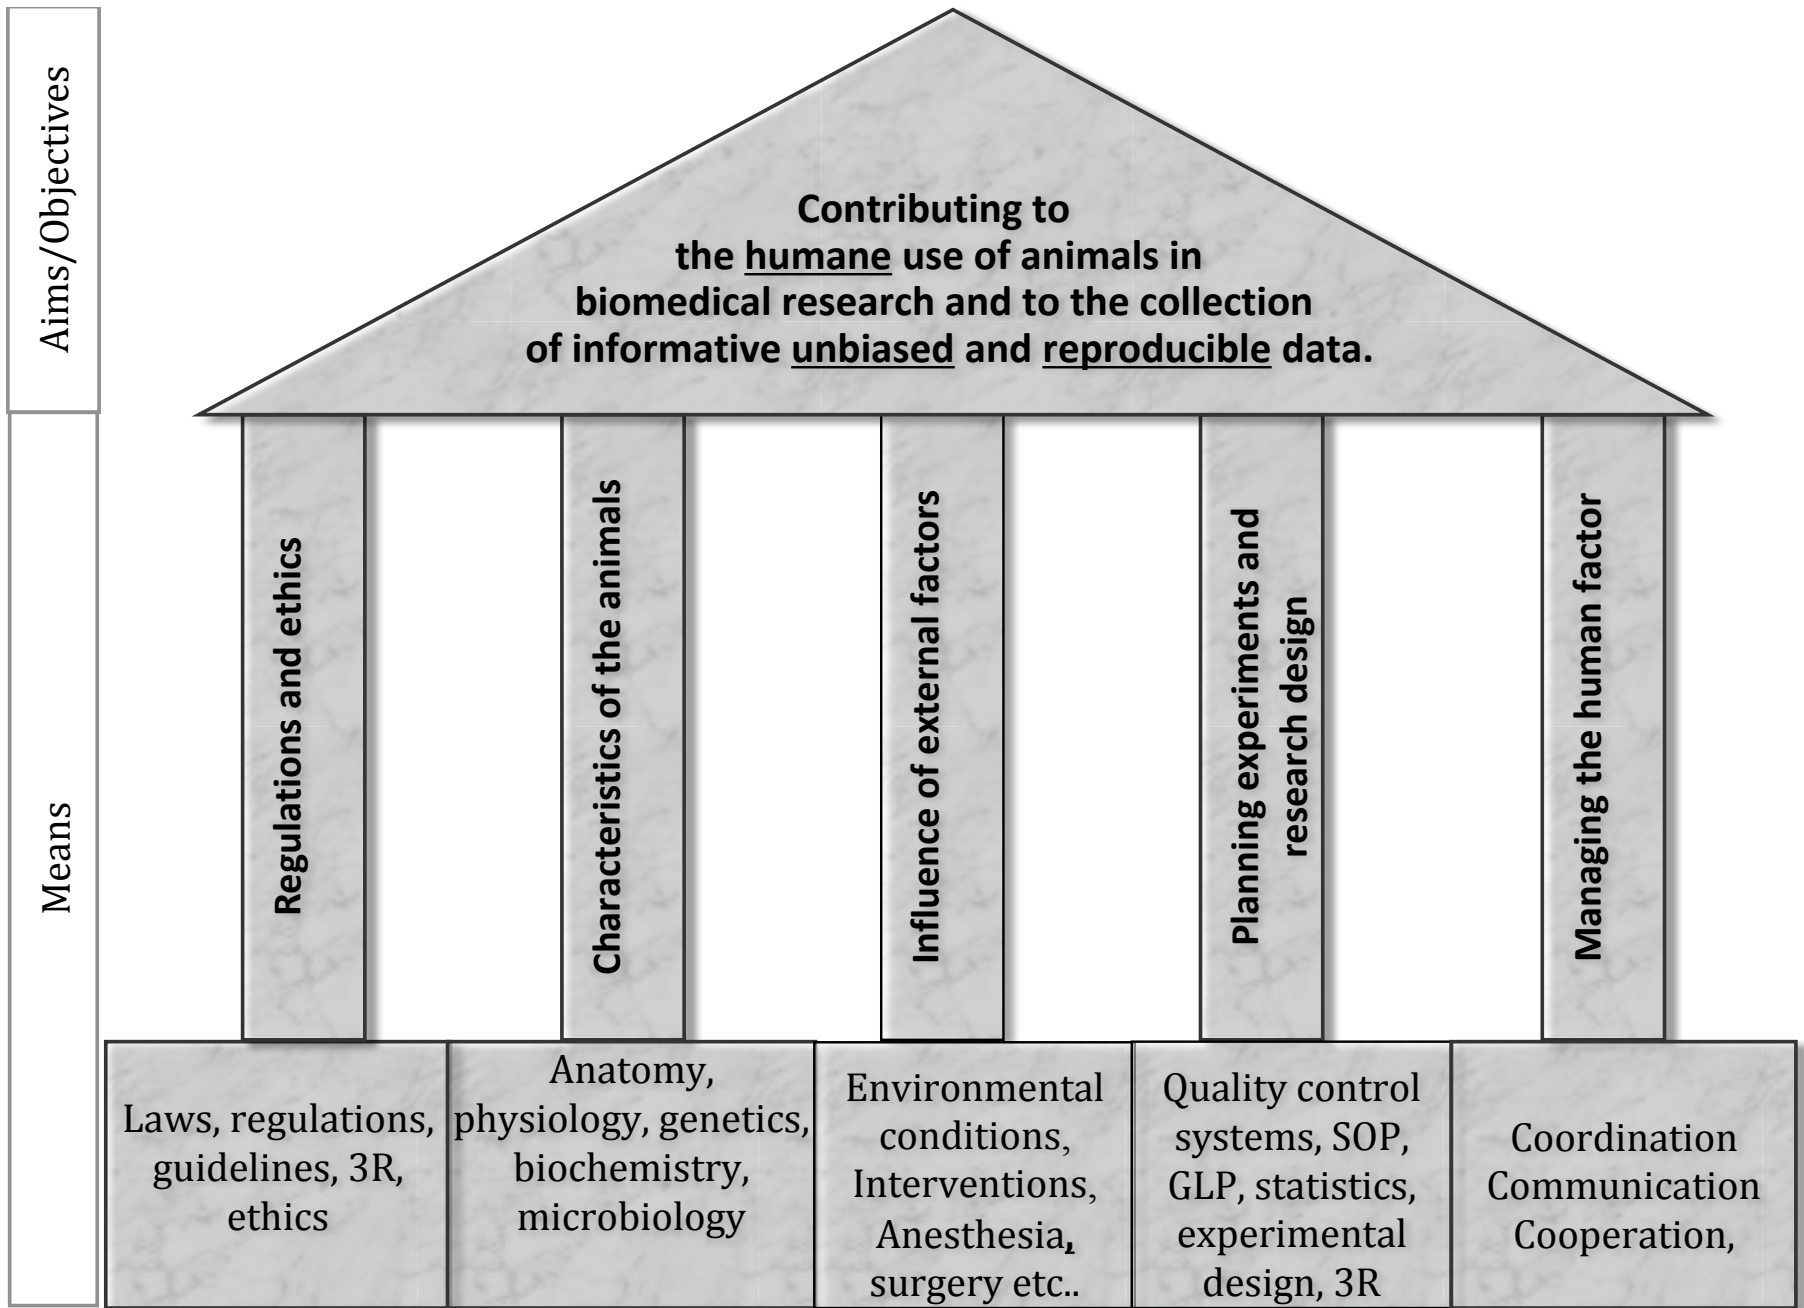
Aims/Objectives

Contributing to the humane use of animals in biomedical research and to the collection of informative unbiased and reproducible data.

Means

Regulations and ethics

Characteristics of the animals

Influence of external factors

Planning experiments and research design

Managing the human factor

Laws, regulations, guidelines, 3R, ethics

Anatomy, physiology, genetics, biochemistry, microbiology

Environmental conditions, Interventions, Anesthesia, surgery etc..

Quality control systems, SOP, GLP, statistics, experimental design, 3R

Coordination Communication Cooperation,